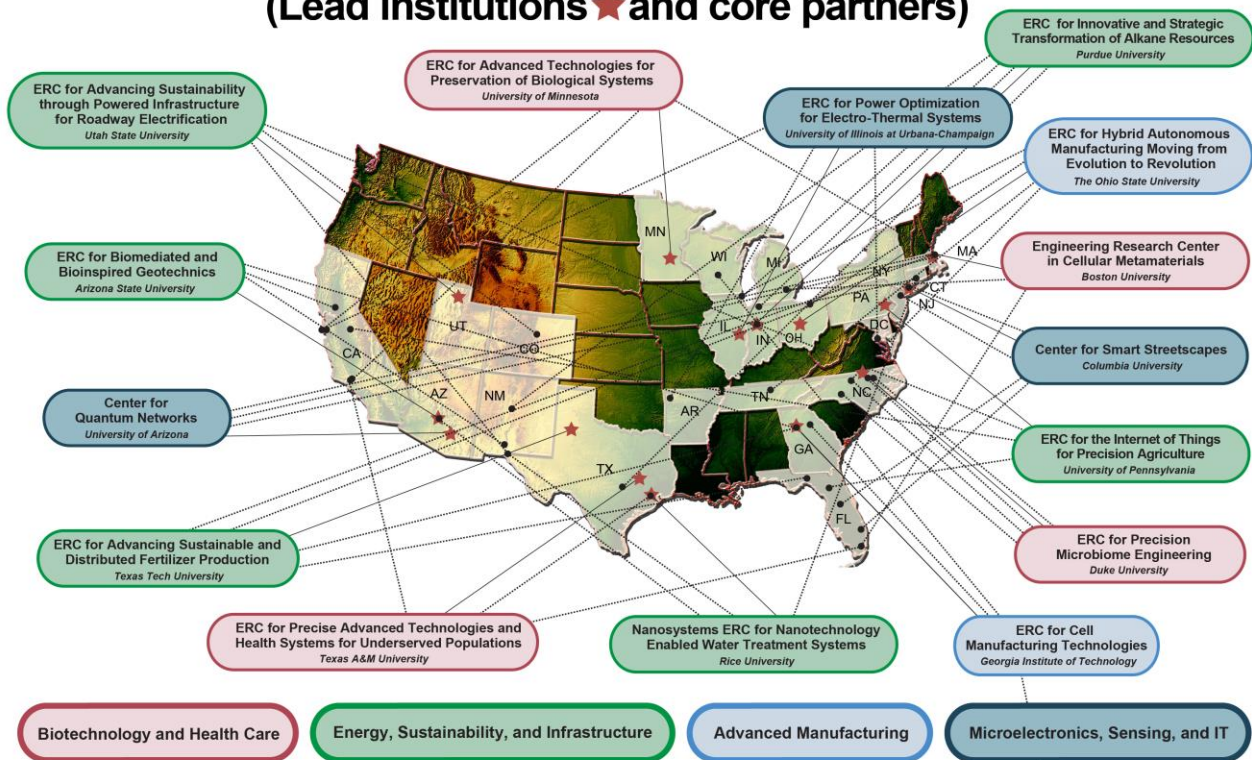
(Lead institutions and core partners)

ERC for Innovative and Strategic Transformation of Alkane Resources
Purdue University

ERC for Advanced Technologies for Preservation of Biological Systems
University of Minnesota

ERC for Advancing Sustainability through Powered Infrastructure for Roadway Electrification
Utah State University

ERC for Power Optimization for Electro-Thermal Systems
University of Illinois at Urbana-Champaign

ERC for Hybrid Autonomous Manufacturing Moving from Evolution to Revolution
The Ohio State University

ERC for Biomediated and Bioinspired Geotechnics
Arizona State University

Engineering Research Center in Cellular Metamaterials
Boston University

Center for Smart Streetscapes
Columbia University

Center for Quantum Networks
University of Arizona

ERC for the Internet of Things for Precision Agriculture
University of Pennsylvania

ERC for Advancing Sustainable and Distributed Fertilizer Production
Texas Tech University

ERC for Precision Microbiome Engineering
Duke University

ERC for Precise Advanced Technologies and Health Systems for Underserved Populations
Texas A&M University

Nanosystems ERC for Nanotechnology Enabled Water Treatment Systems
Rice University

ERC for Cell Manufacturing Technologies
Georgia Institute of Technology

MN WI MI NY MA CT NJ PA DC IL IN OH UT CO CA AZ NM AR TN NC GA TX FL

Biotechnology and Health Care
Energy, Sustainability, and Infrastructure
Advanced Manufacturing
Microelectronics, Sensing, and IT